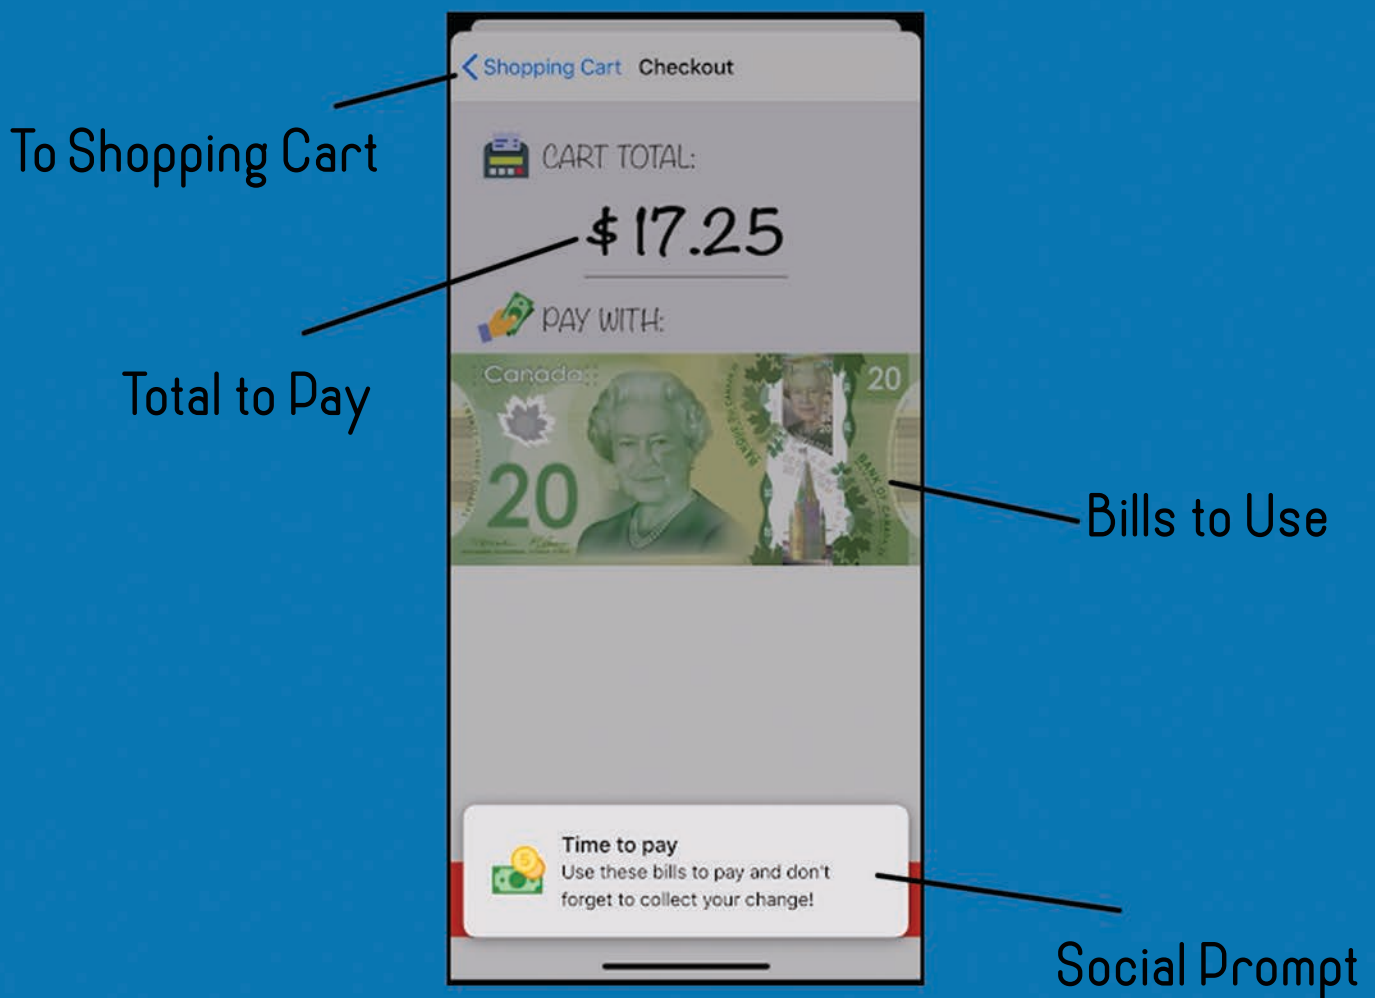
< Shopping Cart Checkout

To Shopping Cart

CART TOTAL:

$ 17.25

Total to Pay

PAY WITH:

Canada 20

20

Bills to Use

Time to pay
Use these bills to pay and don't forget to collect your change!

Social Prompt